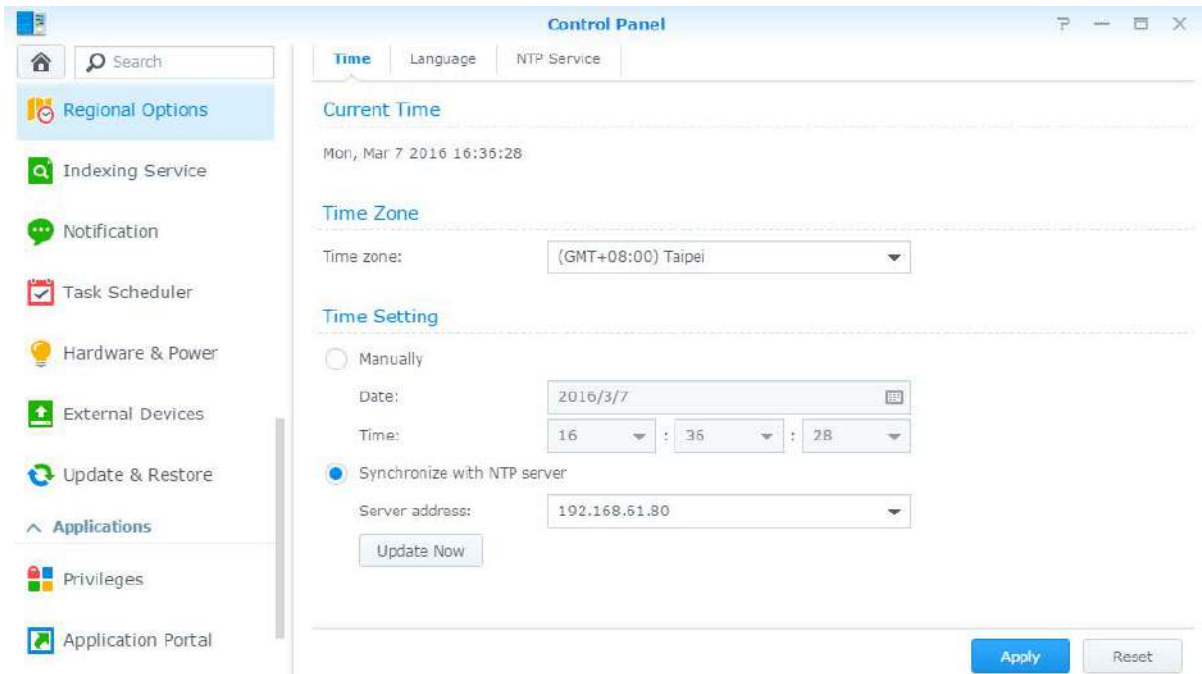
Control Panel

? — ☐ X

Search

Regional Options

Indexing Service

Notification

Task Scheduler

Hardware & Power

External Devices

Update & Restore

Applications

Privileges

Application Portal

Time | Language | NTP Service

Current Time

Mon, Mar 7 2016 16:36:28

Time Zone

Time zone: (GMT+08:00) Taipei

Time Setting

Manually

Date: 2016/3/7

Time: 16 : 36 : 28

Synchronize with NTP server

Server address: 192.168.61.80

Update Now

Apply

Reset